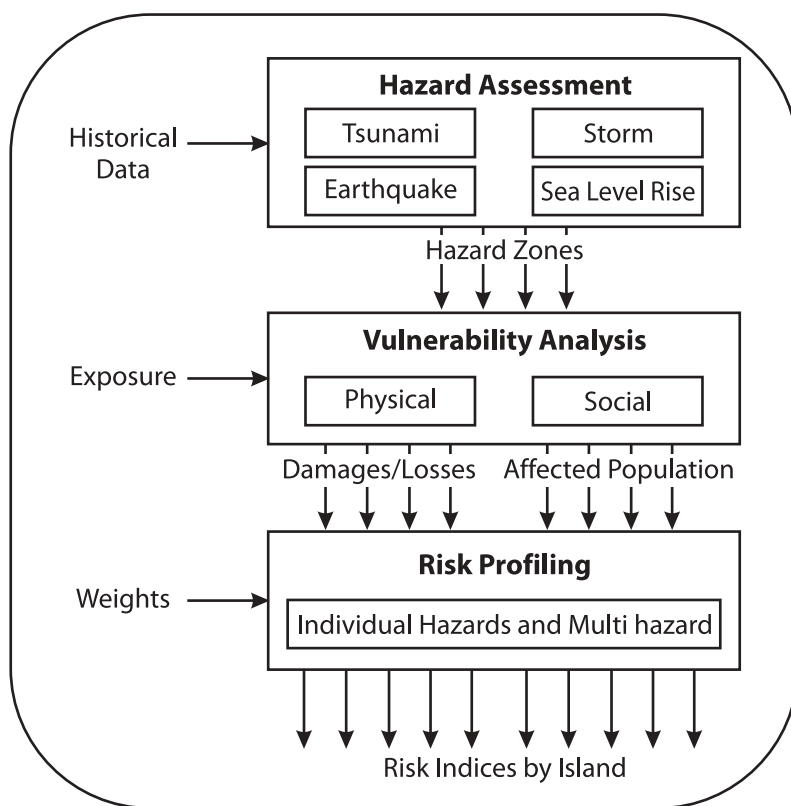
Historical Data

Hazard Assessment

Tsunami

Storm

Earthquake

Sea Level Rise

Hazard Zones

Exposure

Vulnerability Analysis

Physical

Social

Damages/Losses

Affected Population

Weights

Risk Profiling

Individual Hazards and Multi hazard

Risk Indices by Island